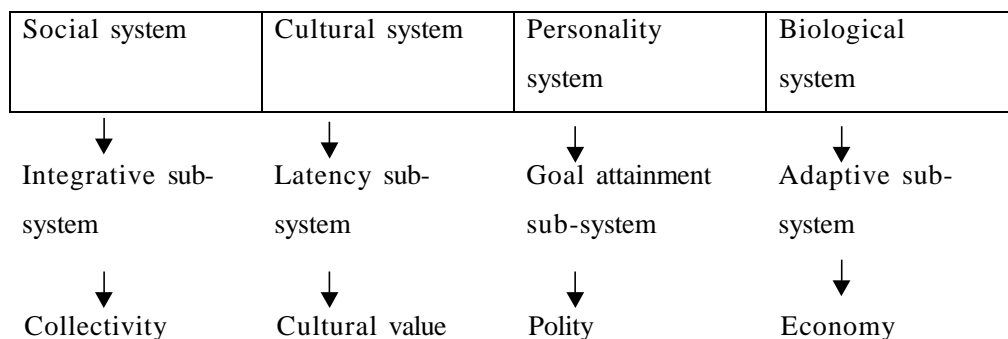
| Social system | Cultural system | Personality system | Biological system |
|---|---|---|---|
| Integrative sub-system | Latency sub-system | Goal attainment sub-system | Adaptive sub-system |
| Collectivity | Cultural value | Polity | Economy |